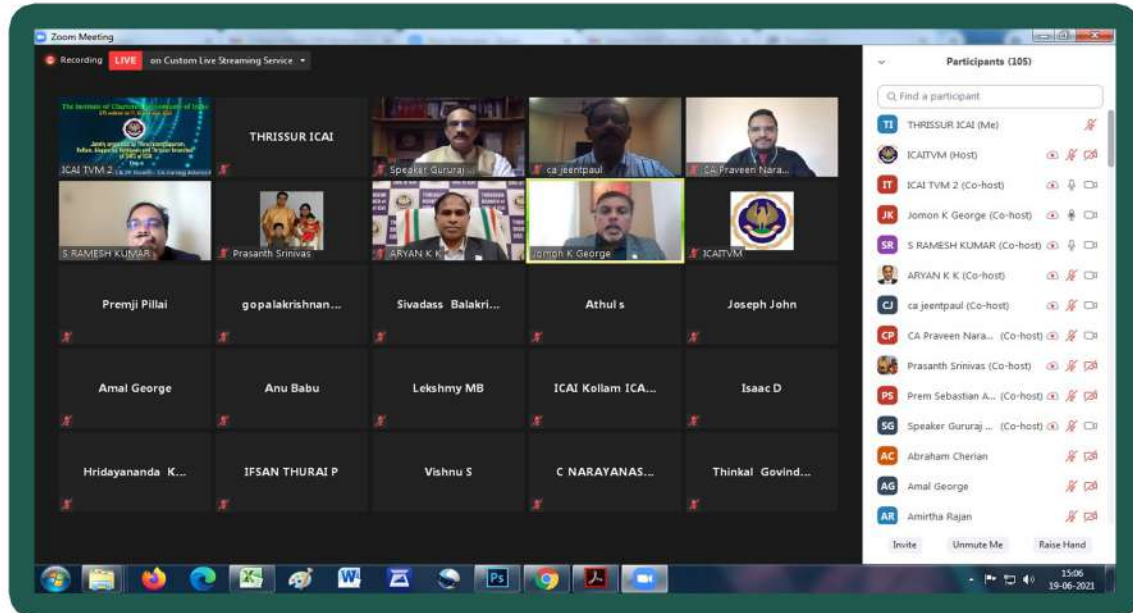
Zoom Meeting

Recording LIVE on Custom Live Streaming Service

The Institute of Chartered Accountants of India
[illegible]
ICAI TVM 2

THRISSUR ICAI

Speaker Gururaj

ca jeentpaul

CA Praveen Nara...

S RAMESH KUMAR

Prasanth Srinivas

ARYAN K K

Jomon K George

ICAITVM

Premji Pillai

gopalakrishnan...

Sivadass Balakri...

Athul s

Joseph John

Amal George

Anu Babu

Lekshmy MB

ICAI Kollam ICA...

Isaac D

Hridayananda K...

IFSAN THURAI P

Vishnu S

C NARAYANAS...

Thinkal Govind...

Participants (105)

Find a participant

TI THRISSUR ICAI (Me)

ICAITVM (Host)

IT ICAI TVM 2 (Co-host)

JK Jomon K George (Co-host)

SR S RAMESH KUMAR (Co-host)

ARYAN K K (Co-host)

CJ ca jeentpaul (Co-host)

CP CA Praveen Nara... (Co-host)

Prasanth Srinivas (Co-host)

PS Prem Sebastian A... (Co-host)

SG Speaker Gururaj ... (Co-host)

AC Abraham Cherian

AG Amal George

AR Amirtha Rajan

Invite Unmute Me Raise Hand

15:06
19-06-2021